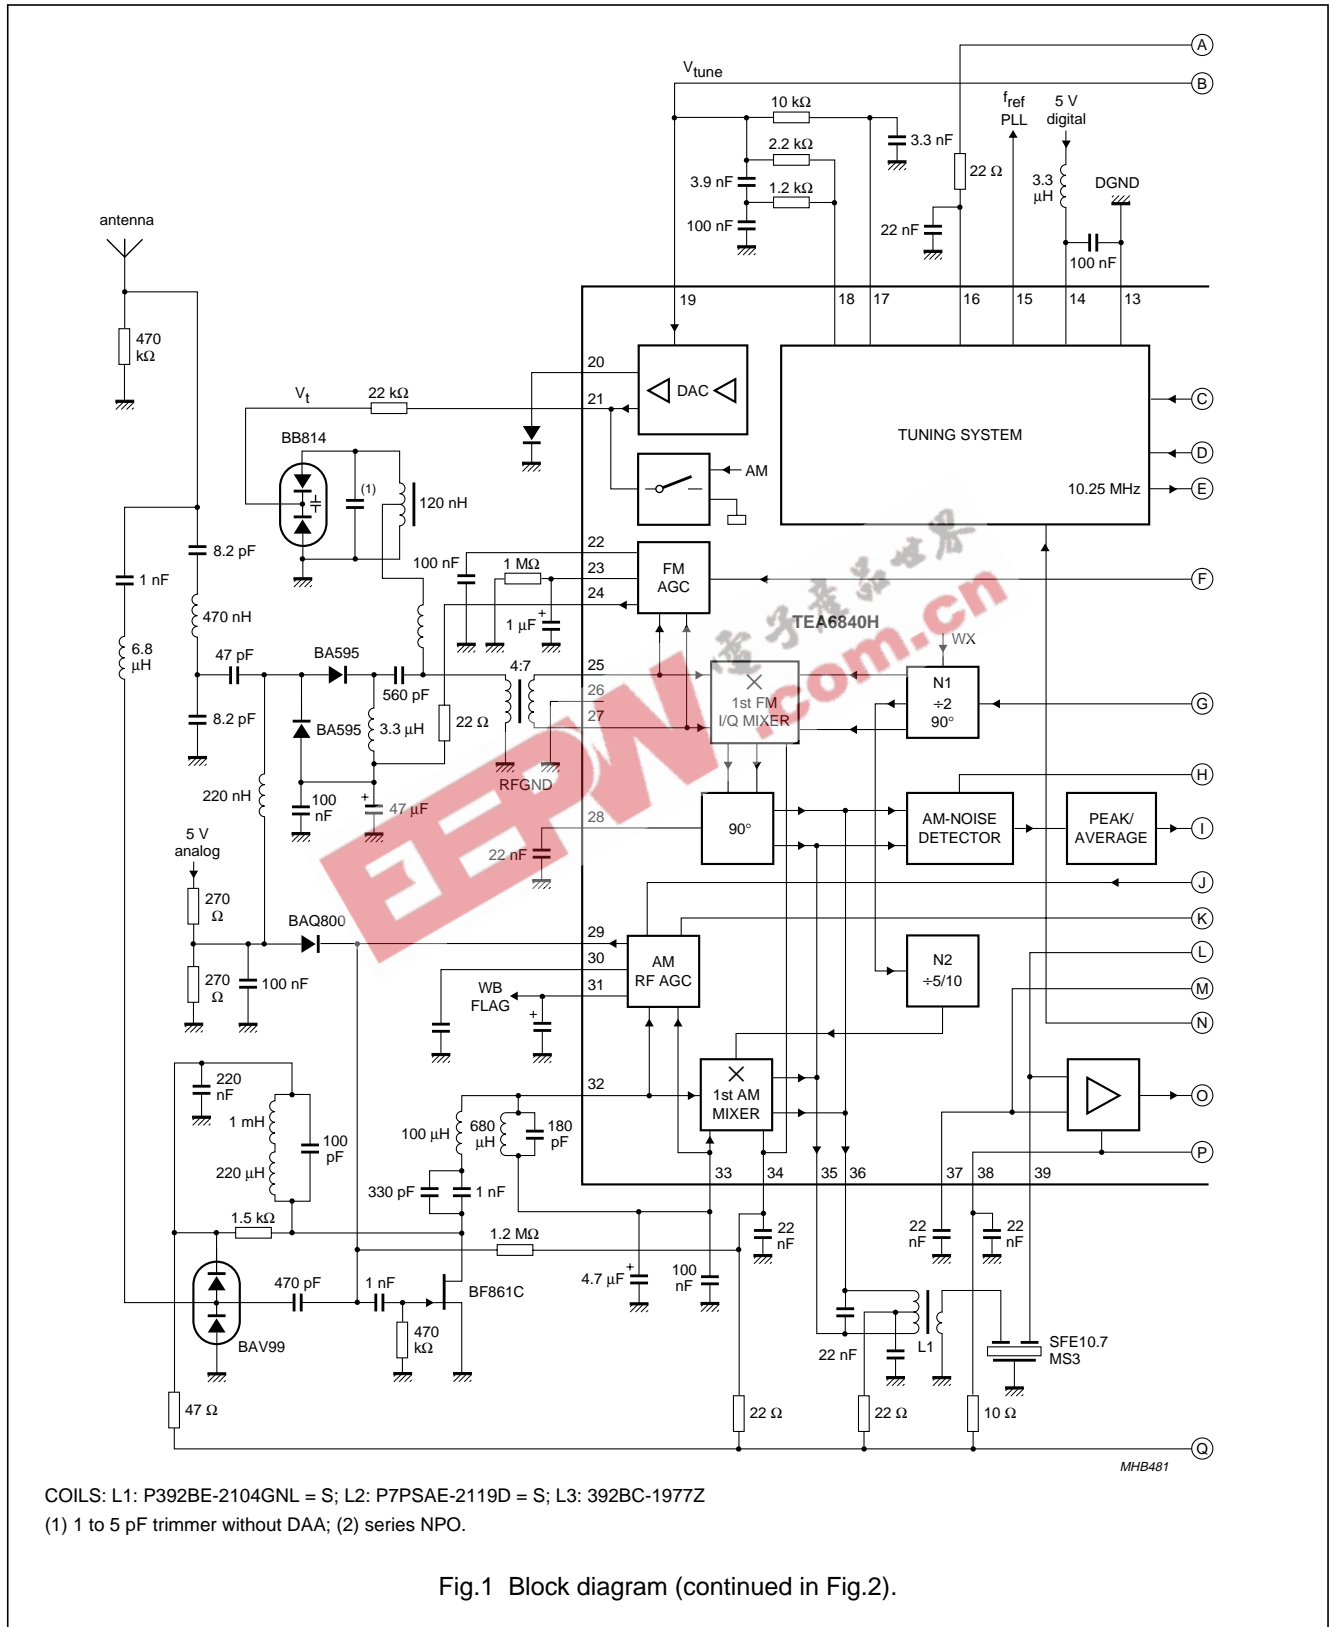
$V_{tune}$
10 kΩ
3.3 nF
2.2 kΩ
3.9 nF
1.2 kΩ
100 nF
$f_{ref}$ PLL
5 V digital
22 Ω
3.3 µH
DGND
22 nF
100 nF
A
B
antenna
470 kΩ
19
18
17
16
15
14
13
20
DAC
TUNING SYSTEM
$V_t$
22 kΩ
21
C
BB814
AM
D
(1)
120 nH
10.25 MHz
E
8.2 pF
1 nF
100 nF
22
1 MΩ
FM AGC
23
F
470 nH
24
1 µF
TEA6840H
6.8 µH
47 pF
BA595
4:7
WX
25
N1 ÷2 90°
26
1st FM I/Q MIXER
G
560 pF
8.2 pF
BA595
3.3 µH
22 Ω
27
RFGND
H
220 nH
100 nF
47 µF
28
90°
AM-NOISE DETECTOR
PEAK/ AVERAGE
I
5 V analog
22 nF
J
270 Ω
BAQ800
K
29
AM RF AGC
L
270 Ω
100 nF
30
N2 ÷5/10
WB FLAG
31
M
N
220 nF
32
1st AM MIXER
O
1 mH
100 pF
100 µH
680 µH
180 pF
220 µH
P
33
34
35
36
37
38
39
330 pF
1 nF
1.5 kΩ
22 nF
22 nF
22 nF
1.2 MΩ
470 pF
1 nF
BF861C
4.7 µF
100 nF
SFE10.7 MS3
BAV99
470 kΩ
22 nF
L1
47 Ω
22 Ω
22 Ω
10 Ω
Q
MHB481
COILS: L1: P392BE-2104GNL = S; L2: P7PSAE-2119D = S; L3: 392BC-1977Z
(1) 1 to 5 pF trimmer without DAA; (2) series NPO.
Fig.1 Block diagram (continued in Fig.2).